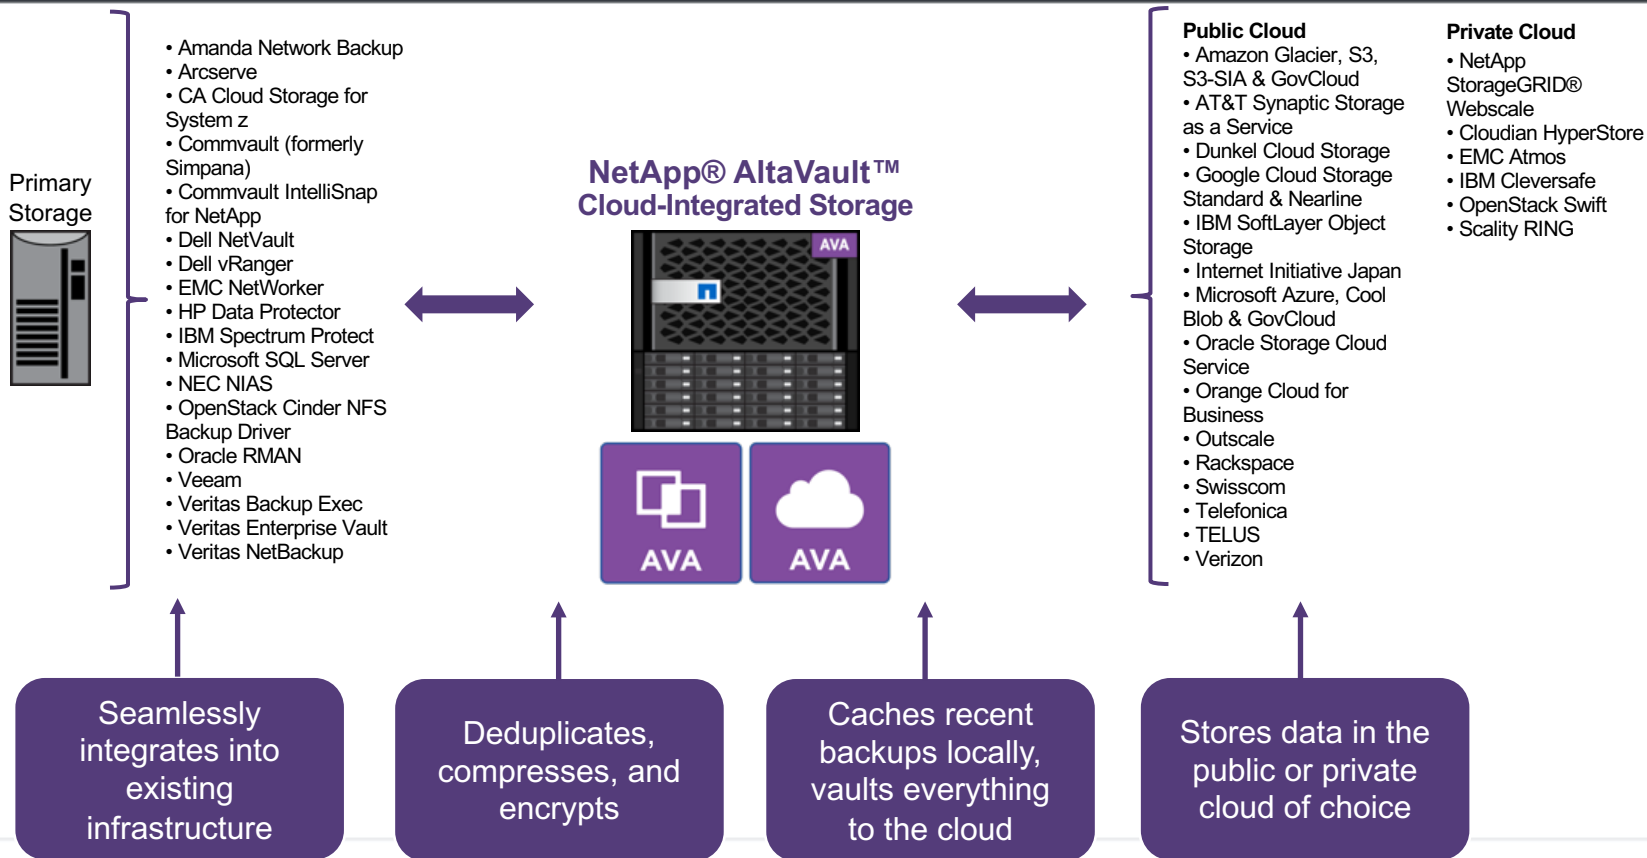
Primary Storage

• Amanda Network Backup
• Arcserve
• CA Cloud Storage for System z
• Commvault (formerly Simpana)
• Commvault IntelliSnap for NetApp
• Dell NetVault
• Dell vRanger
• EMC NetWorker
• HP Data Protector
• IBM Spectrum Protect
• Microsoft SQL Server
• NEC NIAS
• OpenStack Cinder NFS Backup Driver
• Oracle RMAN
• Veeam
• Veritas Backup Exec
• Veritas Enterprise Vault
• Veritas NetBackup

NetApp® AltaVault™
Cloud-Integrated Storage

AVA

AVA

AVA

Public Cloud
• Amazon Glacier, S3, S3-SIA & GovCloud
• AT&T Synaptic Storage as a Service
• Dunkel Cloud Storage
• Google Cloud Storage Standard & Nearline
• IBM SoftLayer Object Storage
• Internet Initiative Japan
• Microsoft Azure, Cool Blob & GovCloud
• Oracle Storage Cloud Service
• Orange Cloud for Business
• Outscale
• Rackspace
• Swisscom
• Telefonica
• TELUS
• Verizon

Private Cloud
• NetApp StorageGRID® Webscale
• Cloudian HyperStore
• EMC Atmos
• IBM Cleversafe
• OpenStack Swift
• Scality RING

Seamlessly integrates into existing infrastructure

Deduplicates, compresses, and encrypts

Caches recent backups locally, vaults everything to the cloud

Stores data in the public or private cloud of choice